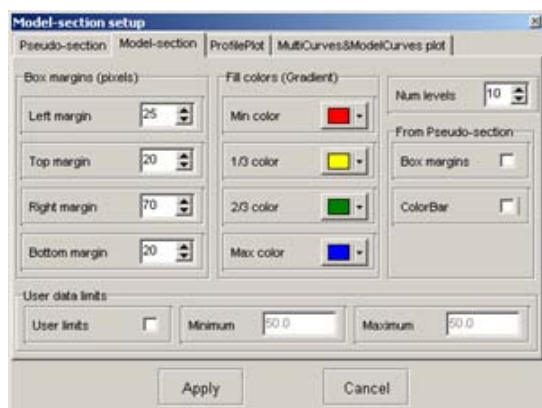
Model-section setup

Pseudo-section | Model-section | ProfilePlot | MultiCurves&ModelCurves plot

Box margins (pixels)

Left margin 25

Top margin 20

Right margin 70

Bottom margin 20

Fill colors (Gradient)

Min color

1/3 color

2/3 color

Max color

Num levels 10

From Pseudo-section

Box margins

ColorBar

User data limits

User limits

Minimum 50.0

Maximum 50.0

Apply

Cancel